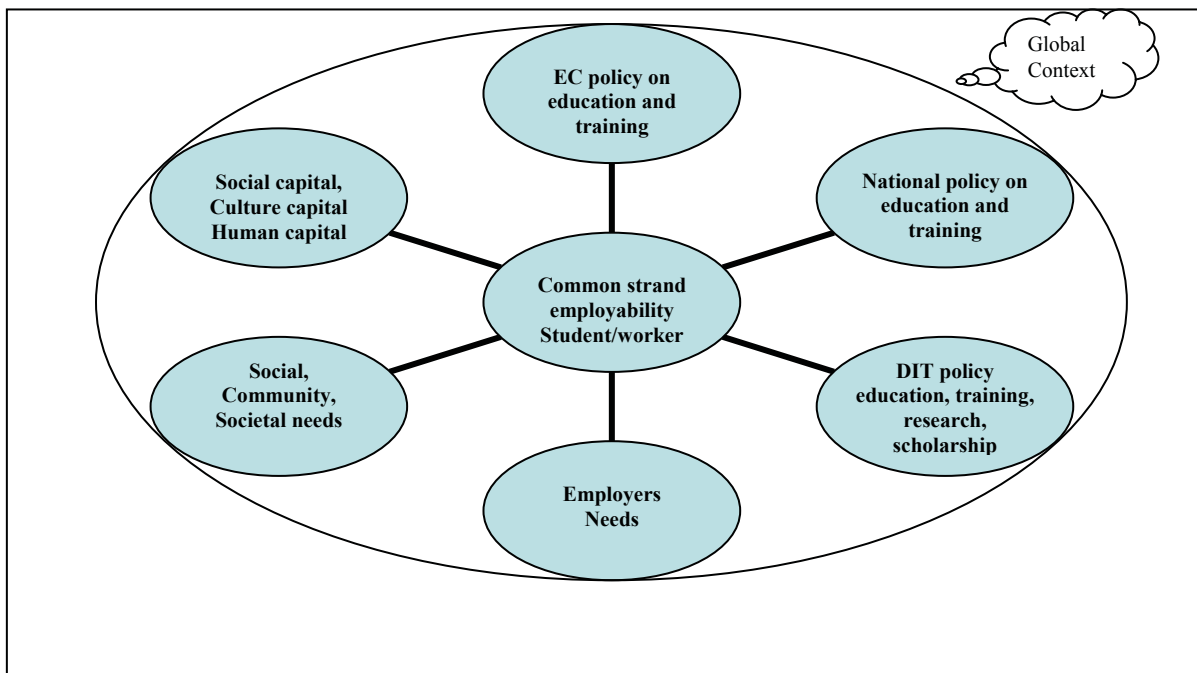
Global Context

EC policy on education and training

Social capital, Culture capital Human capital

National policy on education and training

Common strand employability Student/worker

Social, Community, Societal needs

DIT policy education, training, research, scholarship

Employers Needs